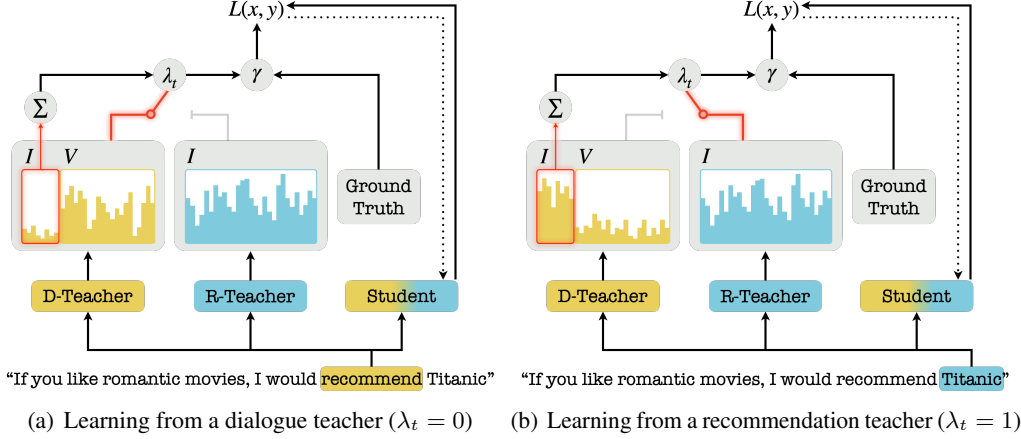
$L(x, y)$

$\gamma$

$\lambda_t$

$\Sigma$

$I$ $V$

$I$

Ground Truth

D-Teacher

R-Teacher

Student

"If you like romantic movies, I would recommend Titanic"

(a) Learning from a dialogue teacher ($\lambda_t = 0$)

$L(x, y)$

$\gamma$

$\lambda_t$

$\Sigma$

$I$ $V$

$I$

Ground Truth

D-Teacher

R-Teacher

Student

"If you like romantic movies, I would recommend Titanic"

(b) Learning from a recommendation teacher ($\lambda_t = 1$)